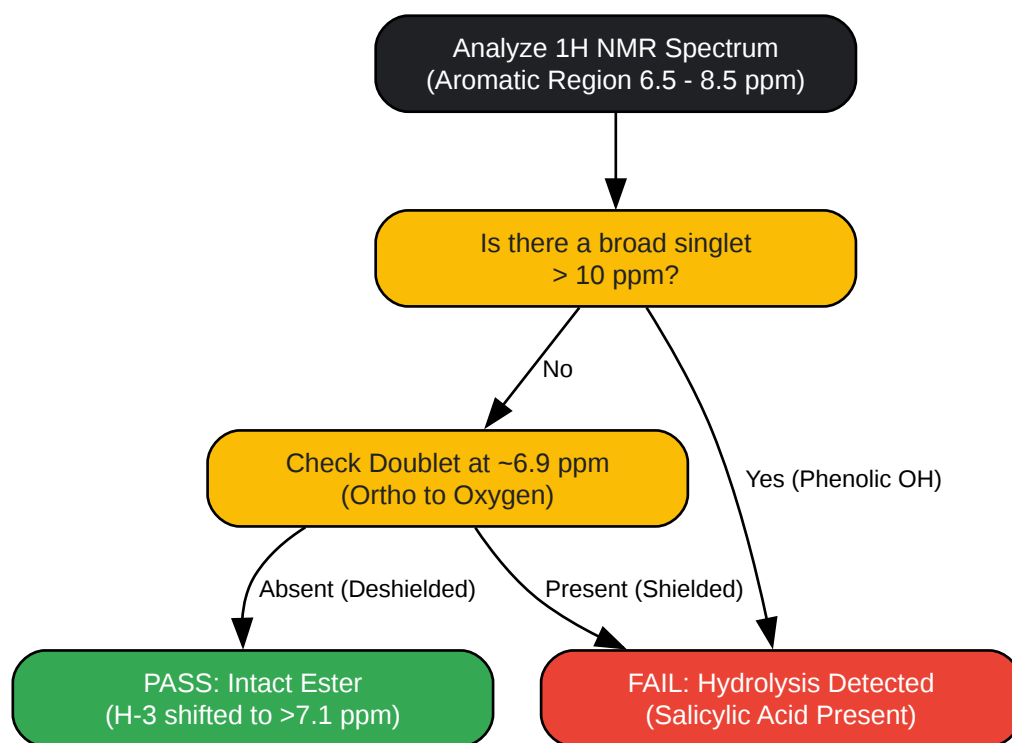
Analyze 1H NMR Spectrum
(Aromatic Region 6.5 - 8.5 ppm)

Is there a broad singlet
> 10 ppm?

No

Yes (Phenolic OH)

Check Doublet at ~6.9 ppm
(Ortho to Oxygen)

Absent (Deshielded)

Present (Shielded)

PASS: Intact Ester
(H-3 shifted to >7.1 ppm)

FAIL: Hydrolysis Detected
(Salicylic Acid Present)